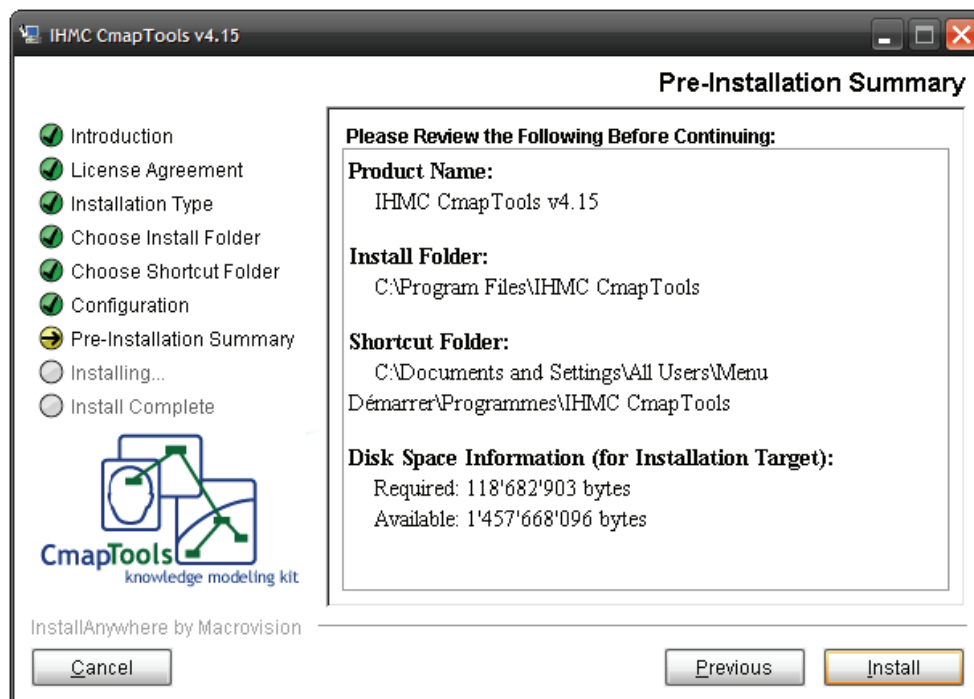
IHMC CmapTools v4.15

Pre-Installation Summary

Introduction
License Agreement
Installation Type
Choose Install Folder
Choose Shortcut Folder
Configuration
Pre-Installation Summary
Installing...
Install Complete

CmapTools
knowledge modeling kit

Please Review the Following Before Continuing:

Product Name:
IHMC CmapTools v4.15

Install Folder:
C:\Program Files\IHMC CmapTools

Shortcut Folder:
C:\Documents and Settings\All Users\Menu Démarrer\Programmes\IHMC CmapTools

Disk Space Information (for Installation Target):
Required: 118'682'903 bytes
Available: 1'457'668'096 bytes

InstallAnywhere by Macrovision

Cancel

Previous

Install